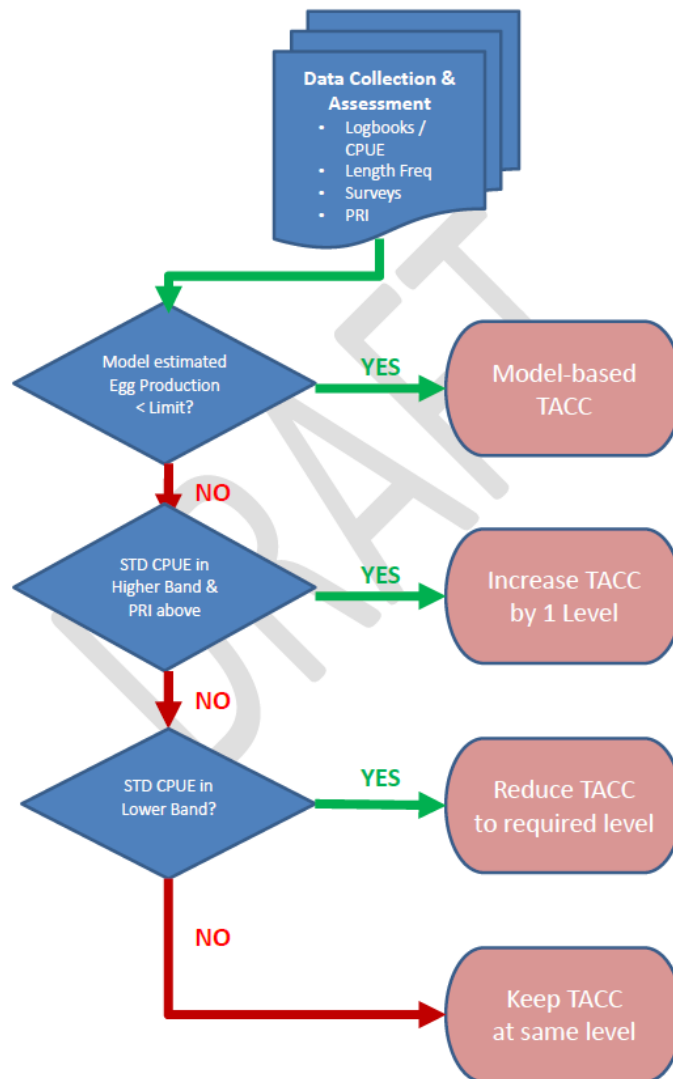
Data Collection & Assessment
• Logbooks / CPUE
• Length Freq
• Surveys
• PRI

Model estimated Egg Production < Limit?

YES

Model-based TACC

NO

STD CPUE in Higher Band & PRI above

YES

Increase TACC by 1 Level

NO

STD CPUE in Lower Band?

YES

Reduce TACC to required level

NO

Keep TACC at same level

DRAFT